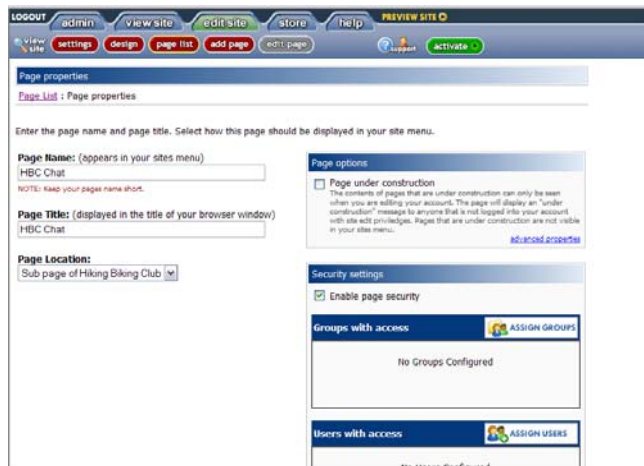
LOGOUT admin view site edit site store help PREVIEW SITE

view site settings design page list add page edit page support activate

Page properties

Page List : Page properties

Enter the page name and page title. Select how this page should be displayed in your site menu.

Page Name: (appears in your sites menu)

HBC Chat

NOTE: Keep your pages name short.

Page Title: (displayed in the title of your browser window)

HBC Chat

Page Location:

Sub page of Hiking Biking Club

Page options

Page under construction

The contents of pages that are under construction can only be seen when you are editing your account. The page will display an "under construction" message to anyone that is not logged into your account with site edit privileges. Pages that are under construction are not visible in your sites menu.

advanced properties

Security settings

Enable page security

Groups with access

ASSIGN GROUPS

No Groups Configured

Users with access

ASSIGN USERS

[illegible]